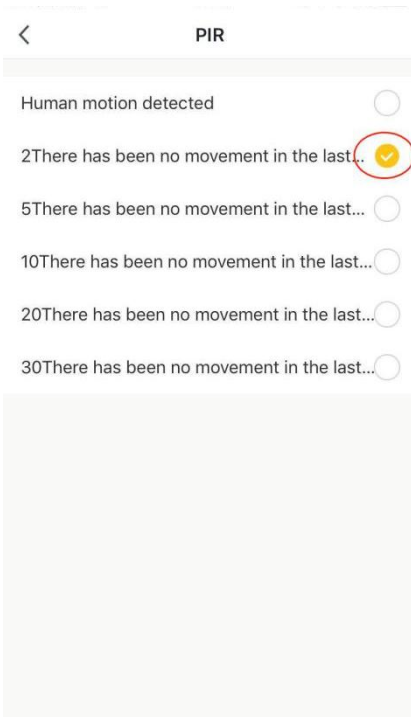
<

PIR

Human motion detected

2There has been no movement in the last...

5There has been no movement in the last...

10There has been no movement in the last...

20There has been no movement in the last...

30There has been no movement in the last...